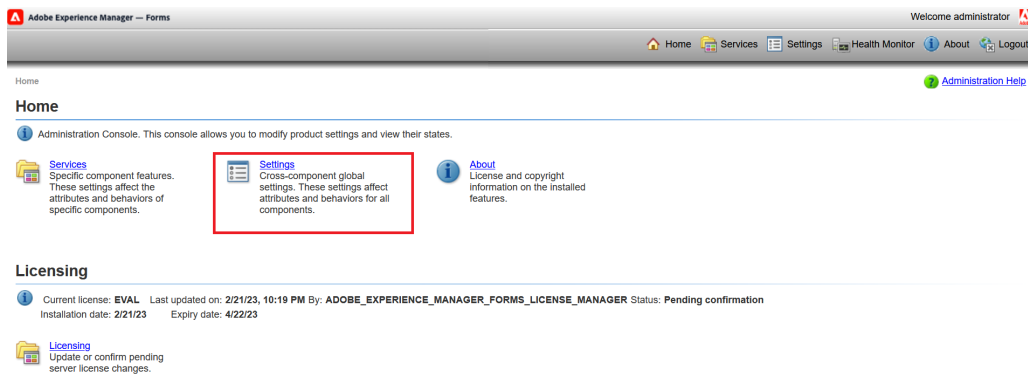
Adobe Experience Manager — Forms

Welcome administrator

Home Services Settings Health Monitor About Logout

Home

Administration Help

Home

Administration Console. This console allows you to modify product settings and view their states.

Services
Specific component features. These settings affect the attributes and behaviors of specific components.

Settings
Cross-component global settings. These settings affect attributes and behaviors for all components.

About
License and copyright information on the installed features.

Licensing

Current license: **EVAL** Last updated on: **2/21/23, 10:19 PM** By: **ADOBE_EXPERIENCE_MANAGER_FORMS_LICENSE_MANAGER** Status: **Pending confirmation**
Installation date: **2/21/23** Expiry date: **4/22/23**

Licensing
Update or confirm pending server license changes.